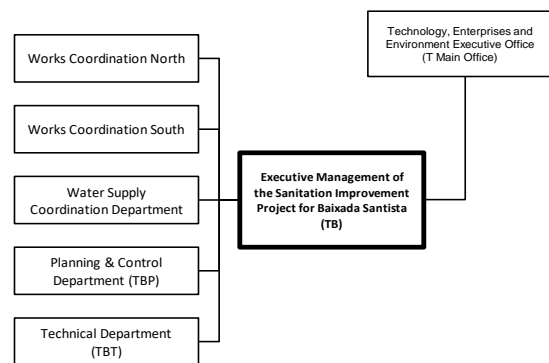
Technology, Enterprises and Environment Executive Office (T Main Office)

Works Coordination North

Works Coordination South

Water Supply Coordination Department

Executive Management of the Sanitation Improvement Project for Baixada Santista (TB)

Planning & Control Department (TBP)

Technical Department (TBT)